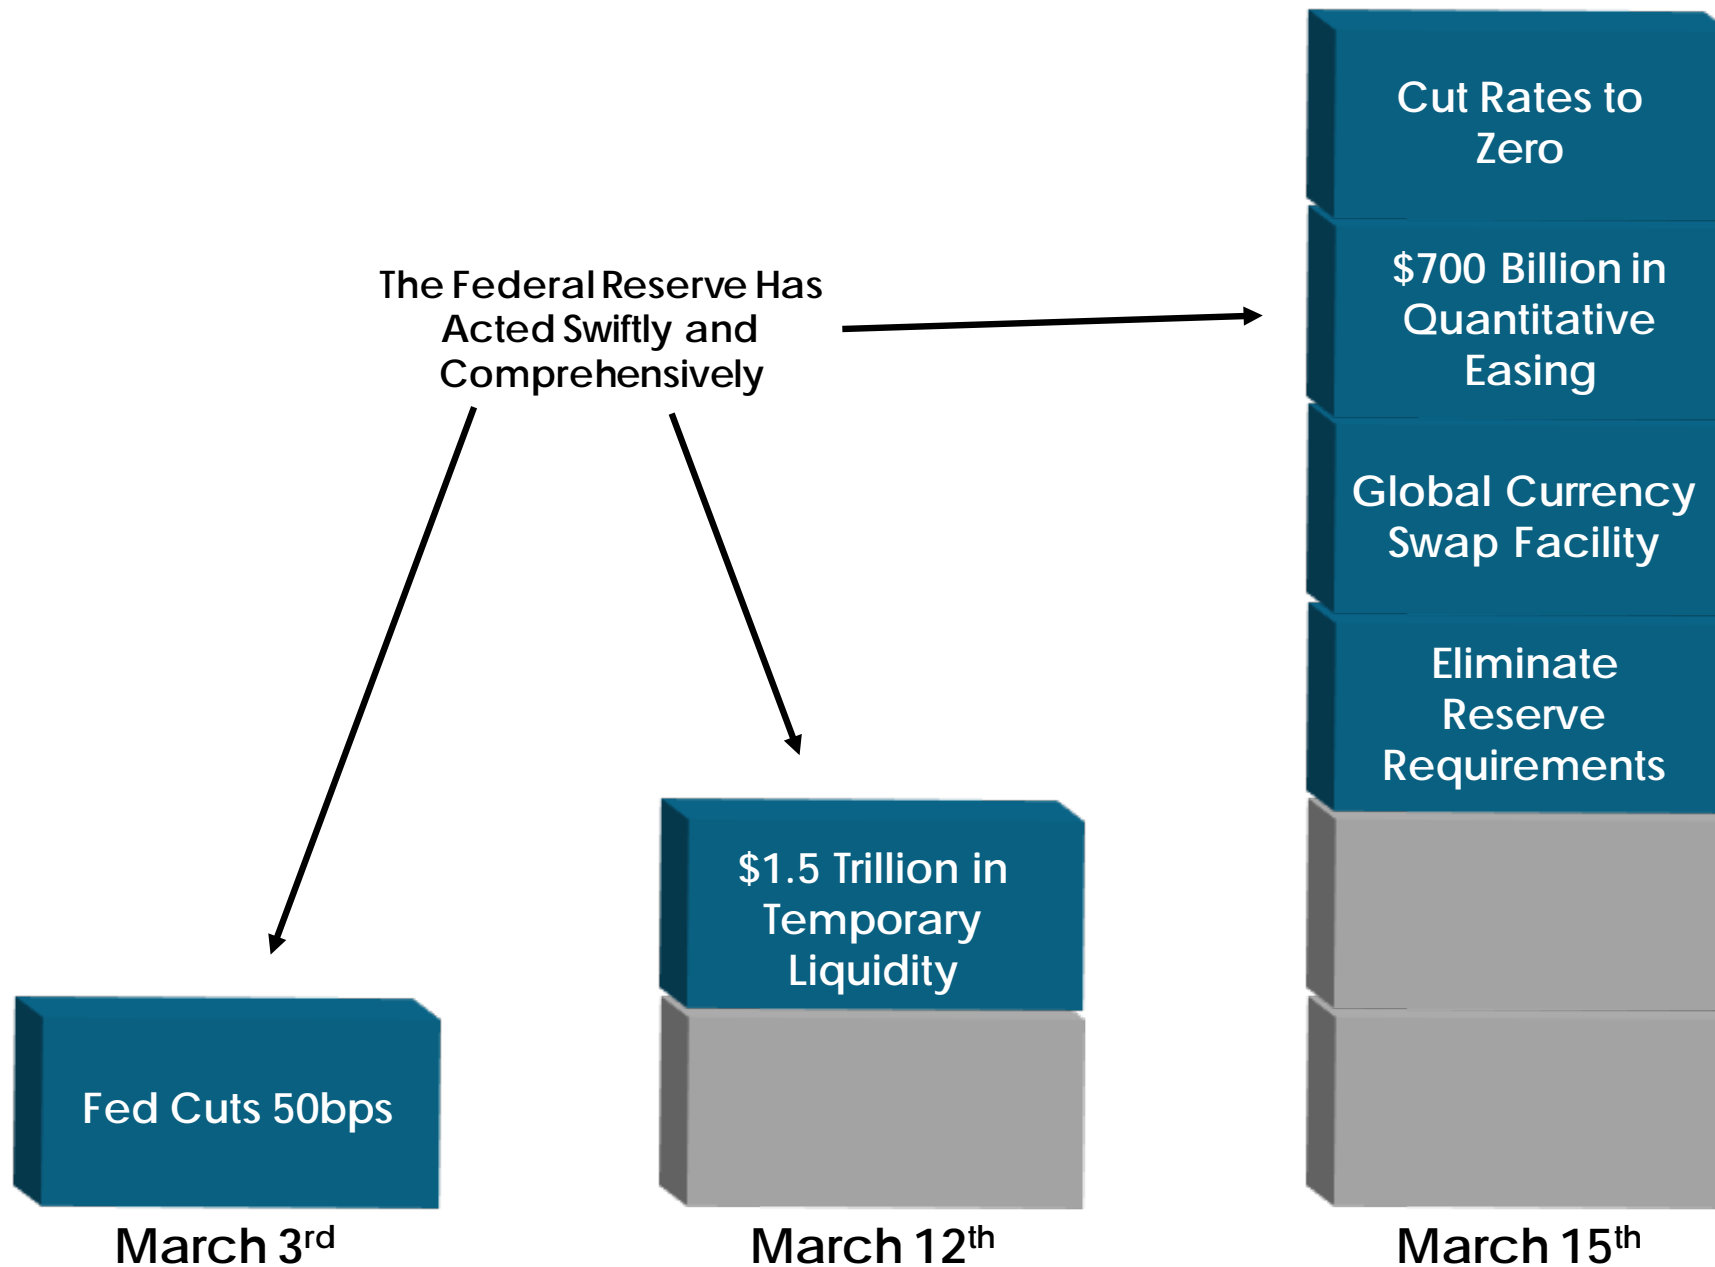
The Federal Reserve Has Acted Swiftly and Comprehensively

Cut Rates to Zero

$700 Billion in Quantitative Easing

Global Currency Swap Facility

Eliminate Reserve Requirements

$1.5 Trillion in Temporary Liquidity

Fed Cuts 50bps

March 3$^{rd}$

March 12$^{th}$

March 15$^{th}$